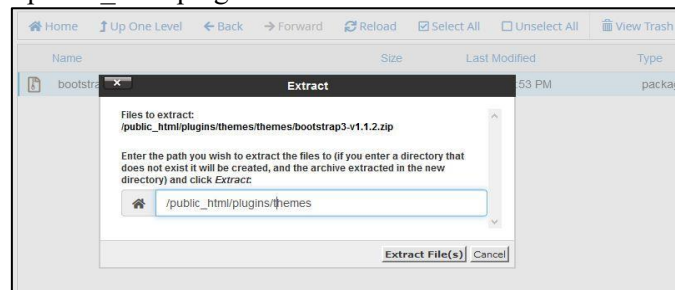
Home Up One Level Back Forward Reload Select All Unselect All View Trash

Name Size Last Modified Type

bootstra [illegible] 53 PM packa

Extract

Files to extract:
/public_html/plugins/themes/themes/bootstrap3-v1.1.2.zip

Enter the path you wish to extract the files to (if you enter a directory that does not exist it will be created, and the archive extracted in the new directory) and click Extract.

/public_html/plugins/themes

Extract File(s) Cancel